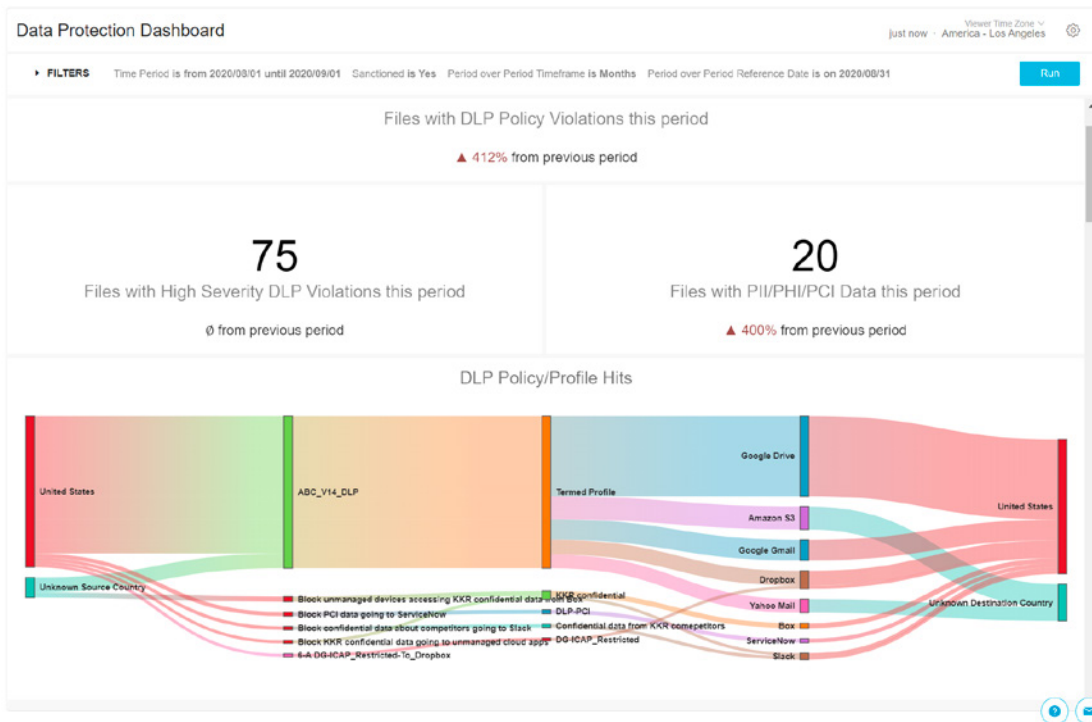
Data Protection Dashboard

Viewer Time Zone
just now · America - Los Angeles

FILTERS Time Period is from 2020/08/01 until 2020/09/01 Sanctioned is Yes Period over Period Timeframe is Months Period over Period Reference Date is on 2020/08/31

Run

Files with DLP Policy Violations this period

▲ 412% from previous period

75

Files with High Severity DLP Violations this period

Ø from previous period

20

Files with PII/PHI/PCI Data this period

▲ 400% from previous period

DLP Policy/Profile Hits

United States

Unknown Source Country

ABC_V14_DLP

Block unmanaged devices accessing KKR confidential data from Box

Block PCI data going to ServiceNow

Block confidential data about competitors going to Slack

Block KKR confidential data going to unmanaged cloud apps

6-A DG-ICAP_Restricted-To_Dropbox

Termed Profile

KKR confidential

DLP-PCI

Confidential data from KKR competitors

DG-ICAP_Restricted

Google Drive

Amazon S3

Google Gmail

Dropbox

Yahoo Mail

Box

ServiceNow

Slack

United States

Unknown Destination Country